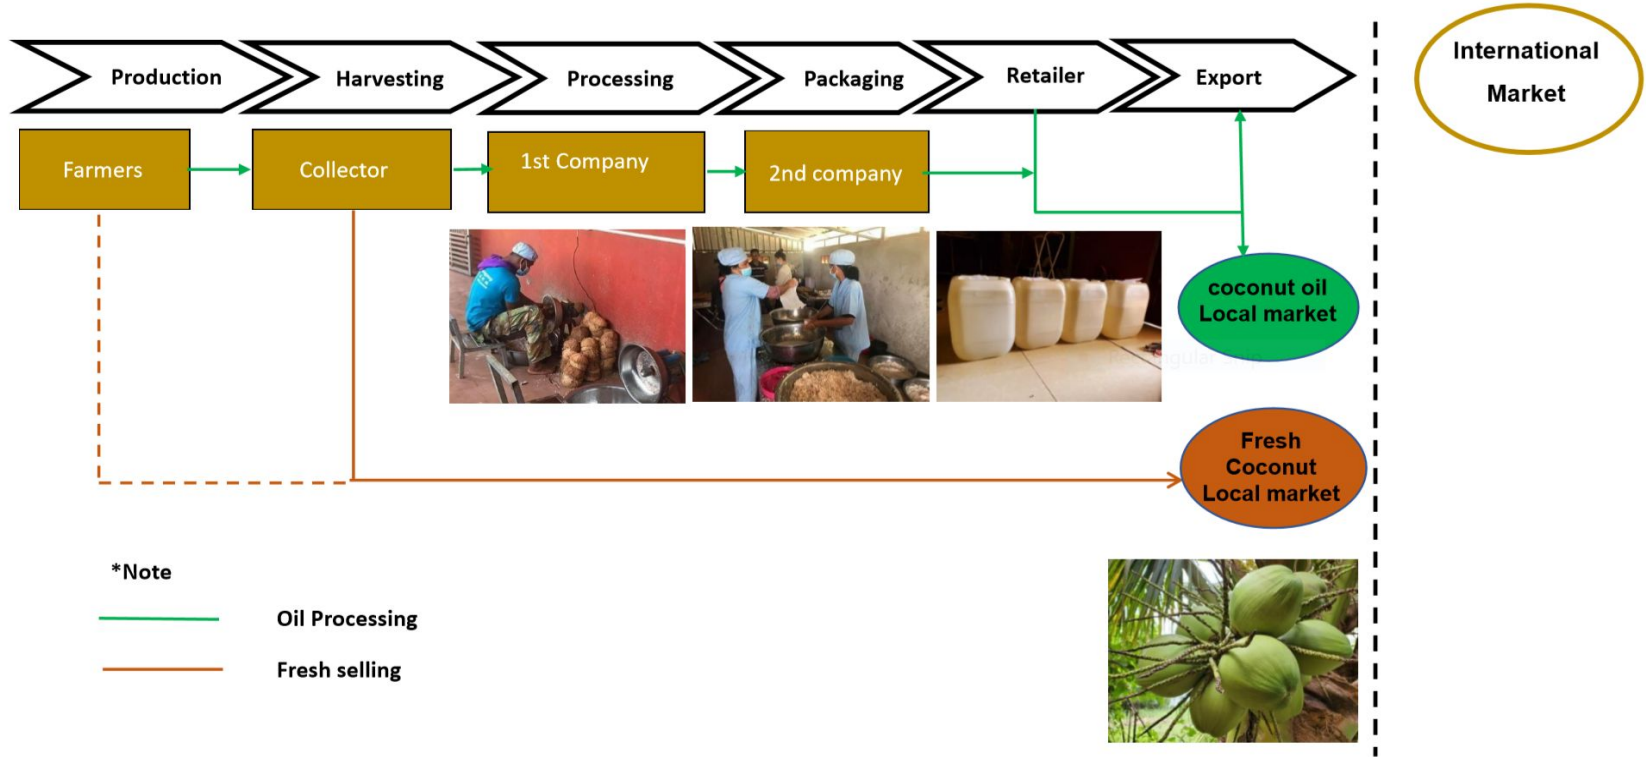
Production
Harvesting
Processing
Packaging
Retailer
Export

International Market

Farmers
Collector
1st Company
2nd company

coconut oil Local market

Fresh Coconut Local market

*Note
Oil Processing
Fresh selling